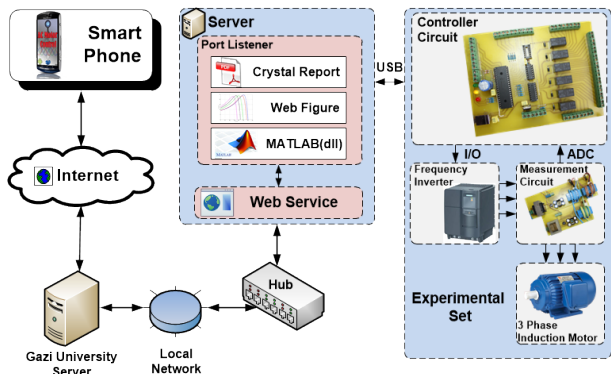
Smart Phone

Internet

Gazi University Server

Local Network

Hub

Server

Port Listener

Crystal Report

Web Figure

MATLAB(dll)

Web Service

USB

Controller Circuit

I/O

ADC

Frequency Inverter

Measurement Circuit

Experimental Set

3 Phase Induction Motor